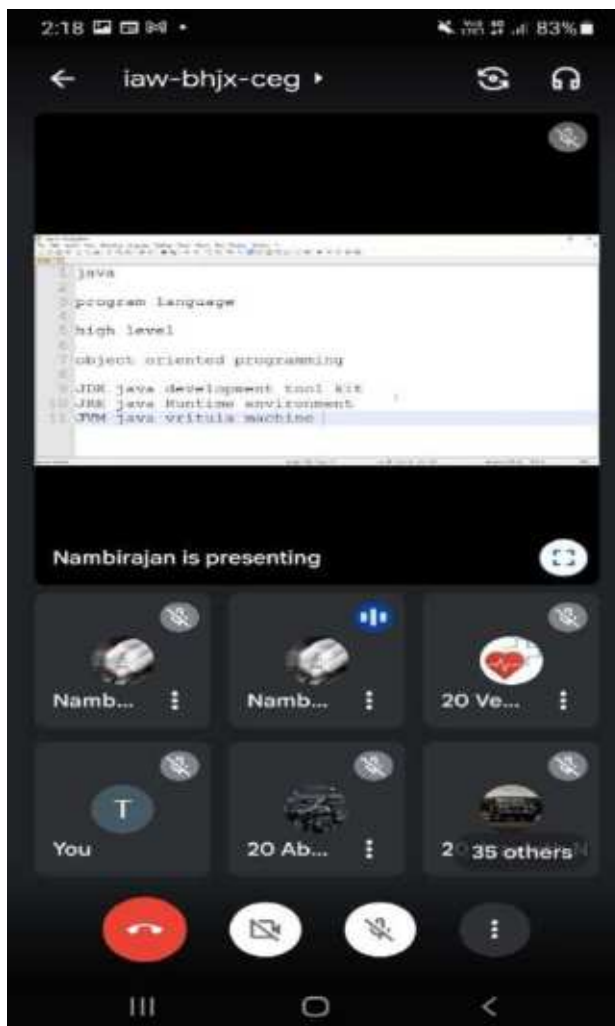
2:18 83%

iaw-bhjx-ceg

1 java
2
3 program language
4
5 high level
6
7 object oriented programming
8
9 JDK java development tool kit
10 JRE java Runtime environment
11 JVM java vritula machine

Nambirajan is presenting

Namb...

Namb...

20 Ve...

T

You

20 Ab...

2 35 others